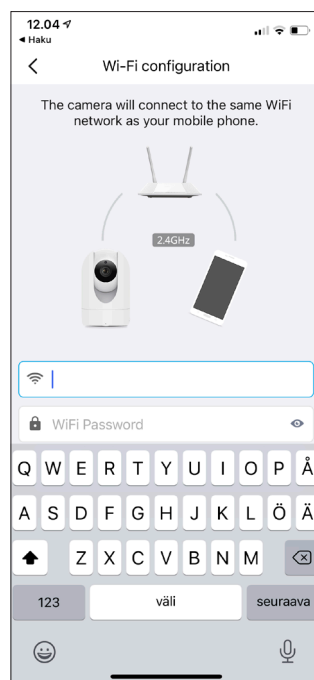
12.04
◂ Haku

Wi-Fi configuration

The camera will connect to the same WiFi network as your mobile phone.

2.4GHz

WiFi Password

Q W E R T Y U I O P Å
A S D F G H J K L Ö Ä
Z X C V B N M
123 väli seuraava